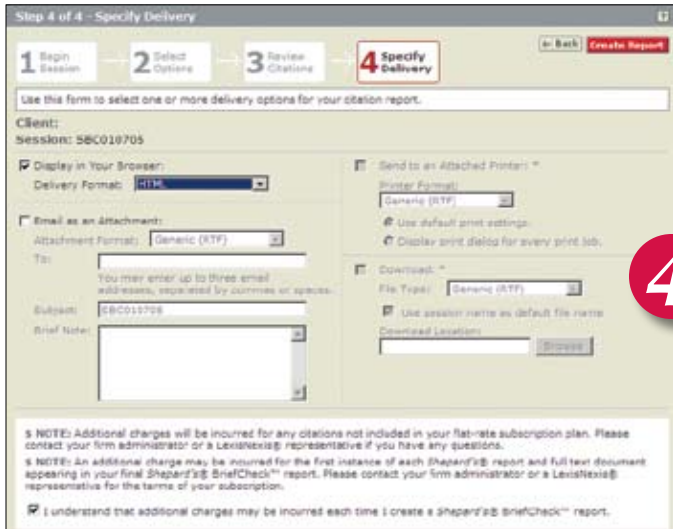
Step 4 of 4 - Specify Delivery

1 Begin Session

2 Select Options

3 Review Citations

4 Specify Delivery

← Back Create Report

Use this form to select one or more delivery options for your citation report.

Client:
Session: SBC010705

☑ Display in Your Browser:
Delivery Format: HTML

☐ Email as an Attachment:
Attachment Format: Generic (RTF)
To:
You may enter up to three email addresses, separated by commas or spaces.
Subject: SBC010705
Brief Note:

☐ Send to an Attached Printer: *
Printer Format:
Generic (RTF)
Use default print settings.
Display print dialog for every print job.

☐ Download: *
File Type: Generic (RTF)
☑ Use session name as default file name
Download Location:
Browse

4

$ NOTE: Additional charges will be incurred for any citations not included in your flat-rate subscription plan. Please contact your firm administrator or a LexisNexis® representative if you have any questions.

$ NOTE: An additional charge may be incurred for the first instance of each Shepard's® report and full text document appearing in your final Shepard's® BriefCheck™ report. Please contact your firm administrator or a LexisNexis® representative for the terms of your subscription.

☑ I understand that additional charges may be incurred each time I create a Shepard's® BriefCheck™ report.